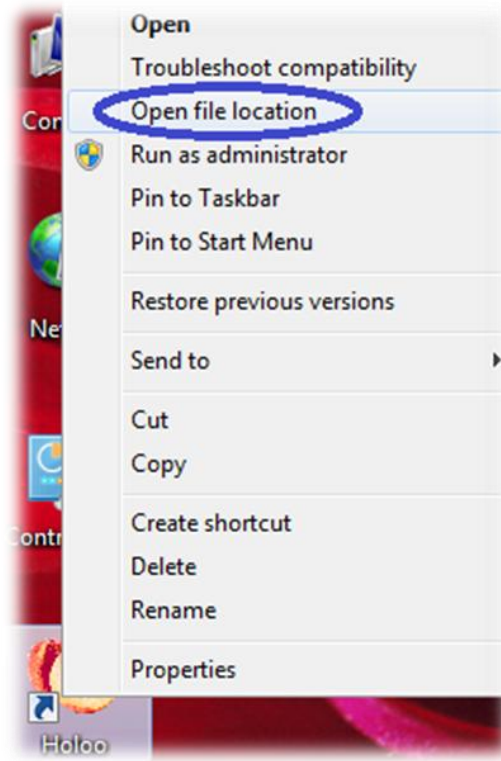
Open
Troubleshoot compatibility
Open file location
Run as administrator
Pin to Taskbar
Pin to Start Menu
Restore previous versions
Send to
Cut
Copy
Create shortcut
Delete
Rename
Properties

Con
Ne
Contr
Holoo